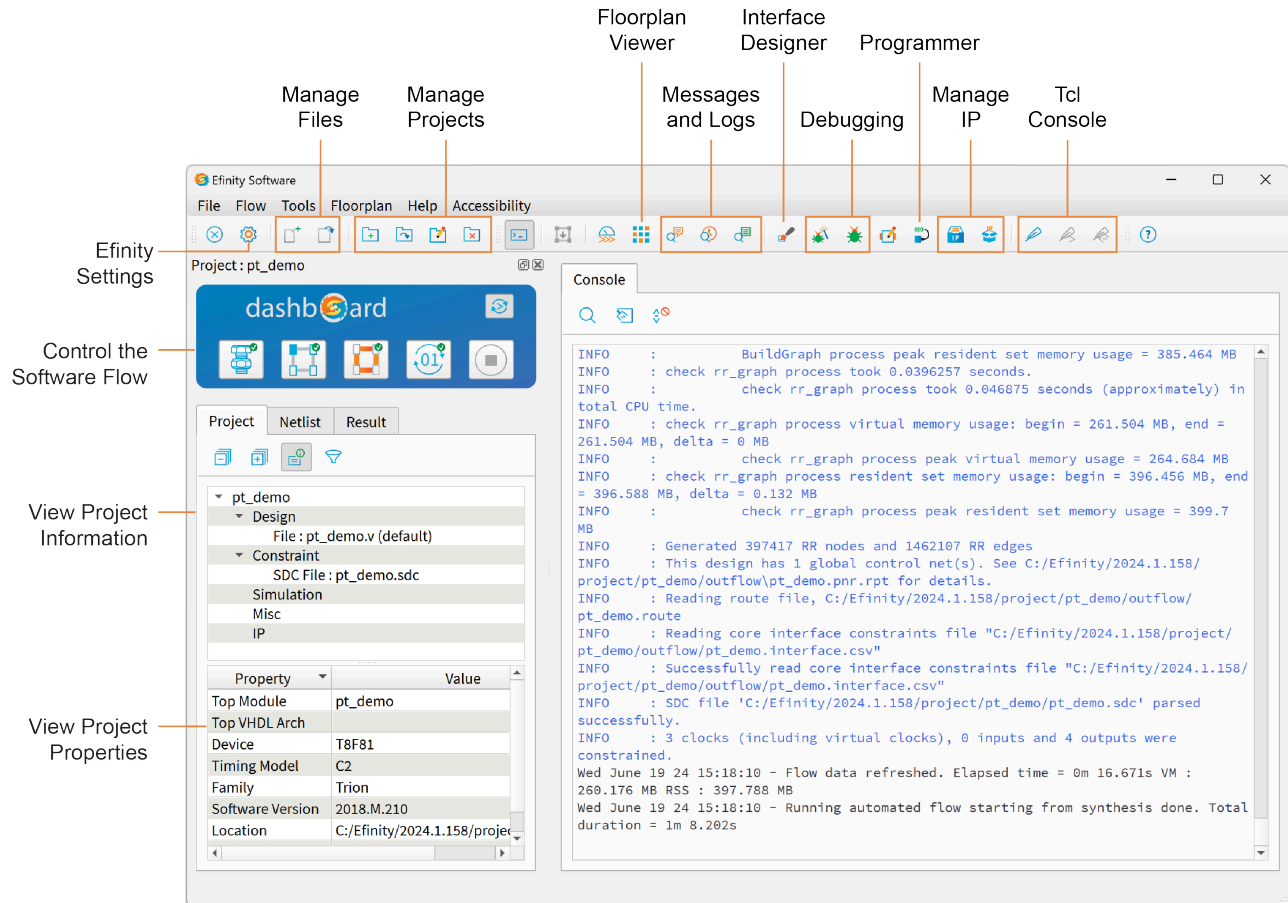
Floorplan Viewer

Interface Designer

Programmer

Manage Files

Manage Projects

Messages and Logs

Debugging

Manage IP

Tcl Console

Efinity Software

File Flow Tools Floorplan Help Accessibility

Efinity Settings

Project : pt_demo

dashboard

Control the Software Flow

Project Netlist Result

View Project Information

pt_demo
Design
File : pt_demo.v (default)
Constraint
SDC File : pt_demo.sdc
Simulation
Misc
IP

View Project Properties

| Property | Value |
|---|---|
| Top Module | pt_demo |
| Top VHDL Arch | |
| Device | T8F81 |
| Timing Model | C2 |
| Family | Trion |
| Software Version | 2018.M.210 |
| Location | C:/Efinity/2024.1.158/projec |

Console

INFO : BuildGraph process peak resident set memory usage = 385.464 MB
INFO : check rr_graph process took 0.0396257 seconds.
INFO : check rr_graph process took 0.046875 seconds (approximately) in total CPU time.
INFO : check rr_graph process virtual memory usage: begin = 261.504 MB, end = 261.504 MB, delta = 0 MB
INFO : check rr_graph process peak virtual memory usage = 264.684 MB
INFO : check rr_graph process resident set memory usage: begin = 396.456 MB, end = 396.588 MB, delta = 0.132 MB
INFO : check rr_graph process peak resident set memory usage = 399.7 MB
INFO : Generated 397417 RR nodes and 1462107 RR edges
INFO : This design has 1 global control net(s). See C:/Efinity/2024.1.158/project/pt_demo/outflow\pt_demo.pnr.rpt for details.
INFO : Reading route file, C:/Efinity/2024.1.158/project/pt_demo/outflow/pt_demo.route
INFO : Reading core interface constraints file "C:/Efinity/2024.1.158/project/pt_demo/outflow/pt_demo.interface.csv"
INFO : Successfully read core interface constraints file "C:/Efinity/2024.1.158/project/pt_demo/outflow/pt_demo.interface.csv"
INFO : SDC file 'C:/Efinity/2024.1.158/project/pt_demo/pt_demo.sdc' parsed successfully.
INFO : 3 clocks (including virtual clocks), 0 inputs and 4 outputs were constrained.
Wed June 19 24 15:18:10 - Flow data refreshed. Elapsed time = 0m 16.671s VM : 260.176 MB RSS : 397.788 MB
Wed June 19 24 15:18:10 - Running automated flow starting from synthesis done. Total duration = 1m 8.202s